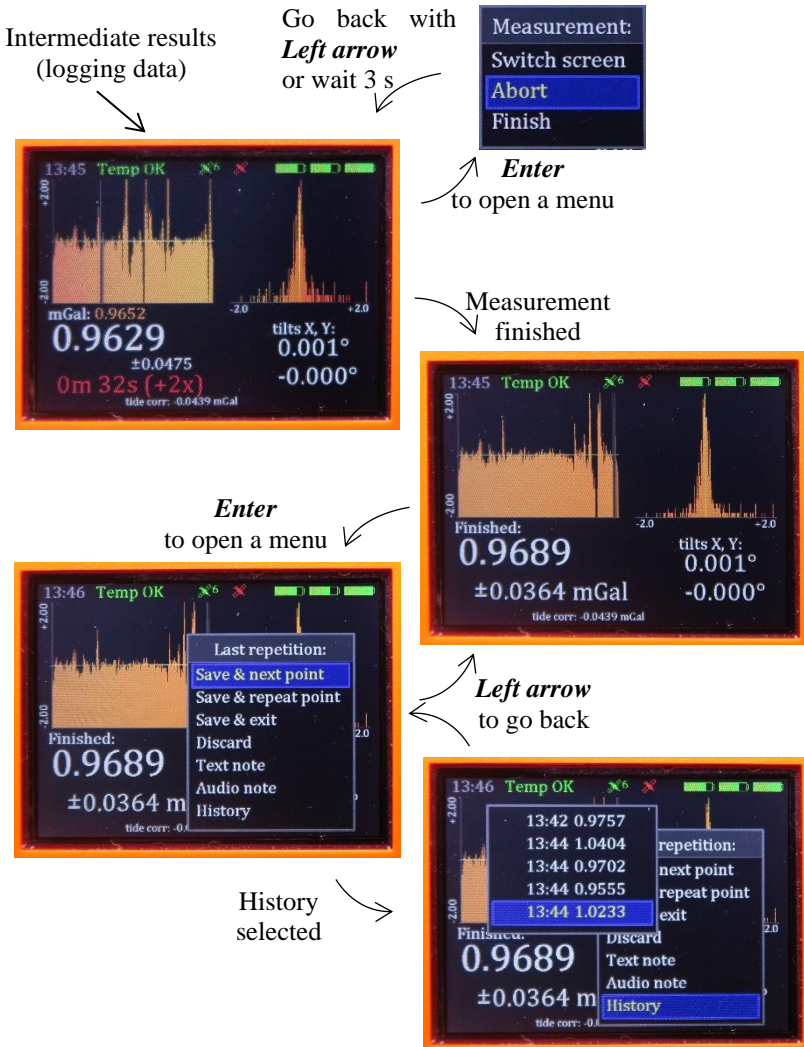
Intermediate results (logging data)

Go back with ***Left arrow*** or wait 3 s

Measurement:
Switch screen
Abort
Finish

***Enter*** to open a menu

13:45 Temp OK

+2.00

-2.00

-2.0 +2.0

mGal: 0.9652
0.9629
±0.0475
0m 32s (+2x)
tide corr: -0.0439 mGal

tilts X, Y:
0.001°
-0.000°

Measurement finished

13:45 Temp OK

+2.00

-2.00

-2.0 +2.0

Finished:
0.9689
±0.0364 mGal
tide corr: -0.0439 mGal

tilts X, Y:
0.001°
-0.000°

***Enter*** to open a menu

13:46 Temp OK

+2.00

-2.00

Last repetition:
Save & next point
Save & repeat point
Save & exit
Discard
Text note
Audio note
History

Finished:
0.9689
±0.0364 m
tide corr: -0.

2.0

***Left arrow*** to go back

13:46 Temp OK

13:42 0.9757
13:44 1.0404
13:44 0.9702
13:44 0.9555
13:44 1.0233

repetition:
next point
repeat point
exit
Discard
Text note
Audio note
History

+2.00

-2.00

Finished:
0.9689
±0.0364 m
tide corr: -0.

2.0

History selected